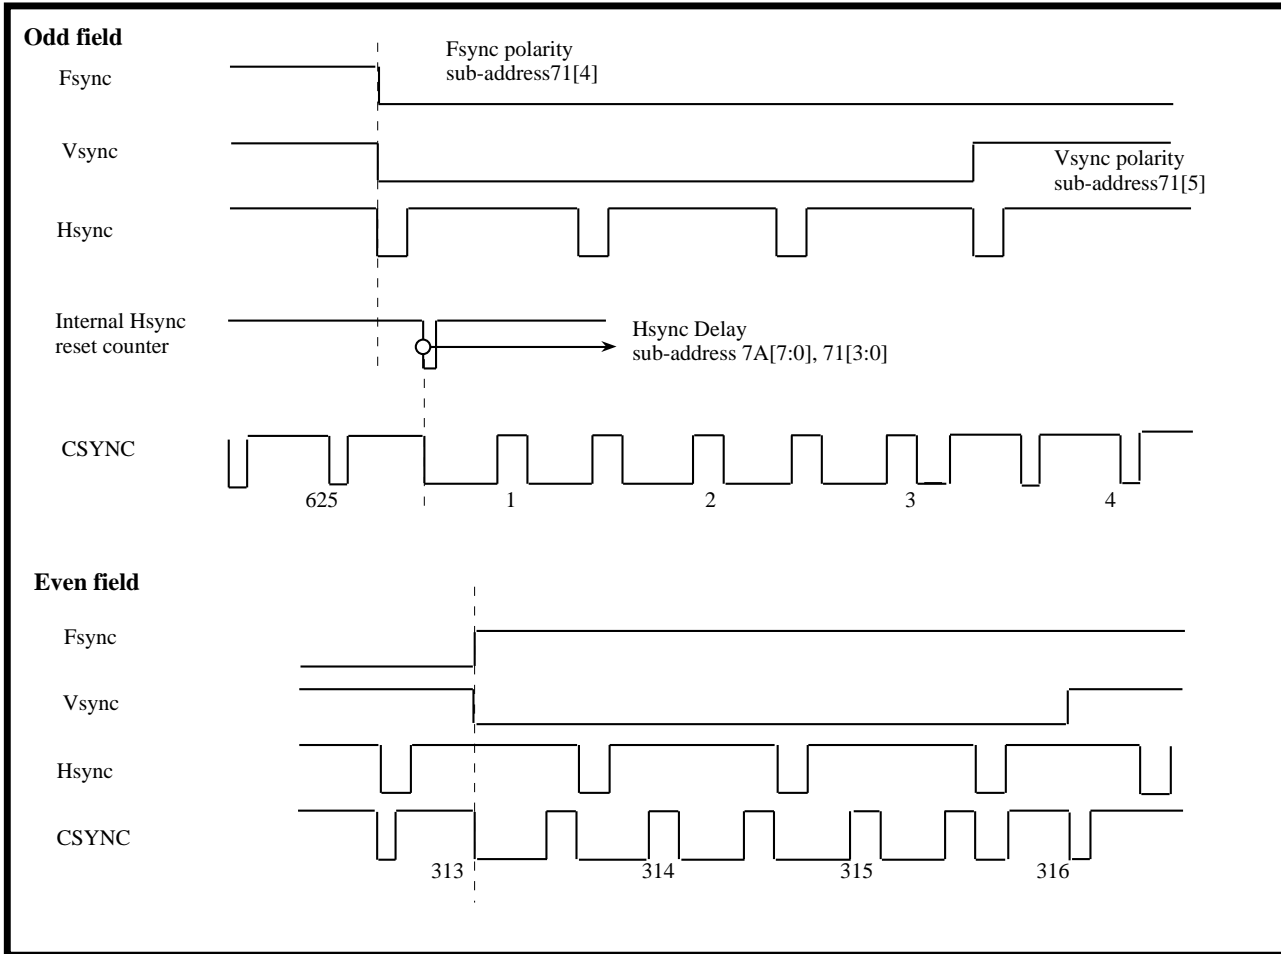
**Odd field**

Fsync

Fsync polarity
sub-address71[4]

Vsync

Vsync polarity
sub-address71[5]

Hsync

Internal Hsync
reset counter

Hsync Delay
sub-address 7A[7:0], 71[3:0]

CSYNC

625

1

2

3

4

**Even field**

Fsync

Vsync

Hsync

CSYNC

313

314

315

316